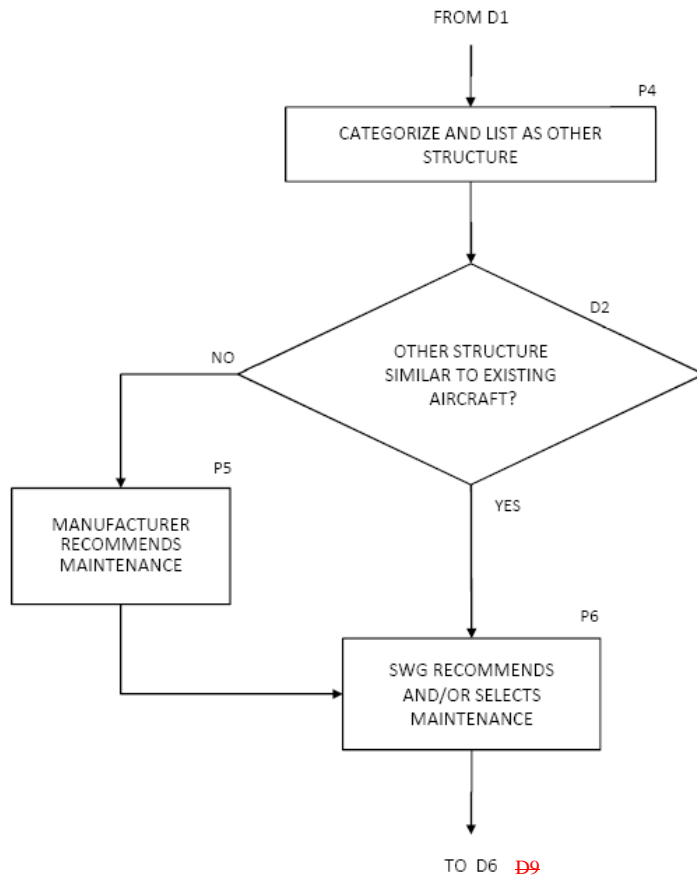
FROM D1

P4

CATEGORIZE AND LIST AS OTHER STRUCTURE

D2

NO

OTHER STRUCTURE SIMILAR TO EXISTING AIRCRAFT?

P5

MANUFACTURER RECOMMENDS MAINTENANCE

YES

P6

SWG RECOMMENDS AND/OR SELECTS MAINTENANCE

TO D6 D9